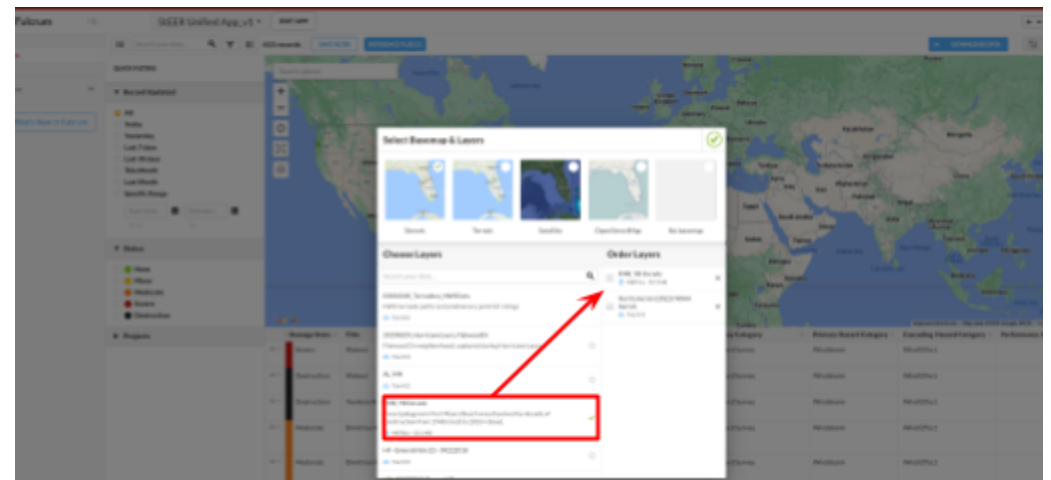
Falcon

SEEER Unified App_v1

Select Basemap & Layers

Streets

Terrain

Satellite

OpenStreetMap

No basemap

Choose Layers

Order Layers

QUICK FILTERS

Record Updated

Status

None

Minor

Moderate

Severe

Destruction

Projects

Damage State

Destruction

Moderate

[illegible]